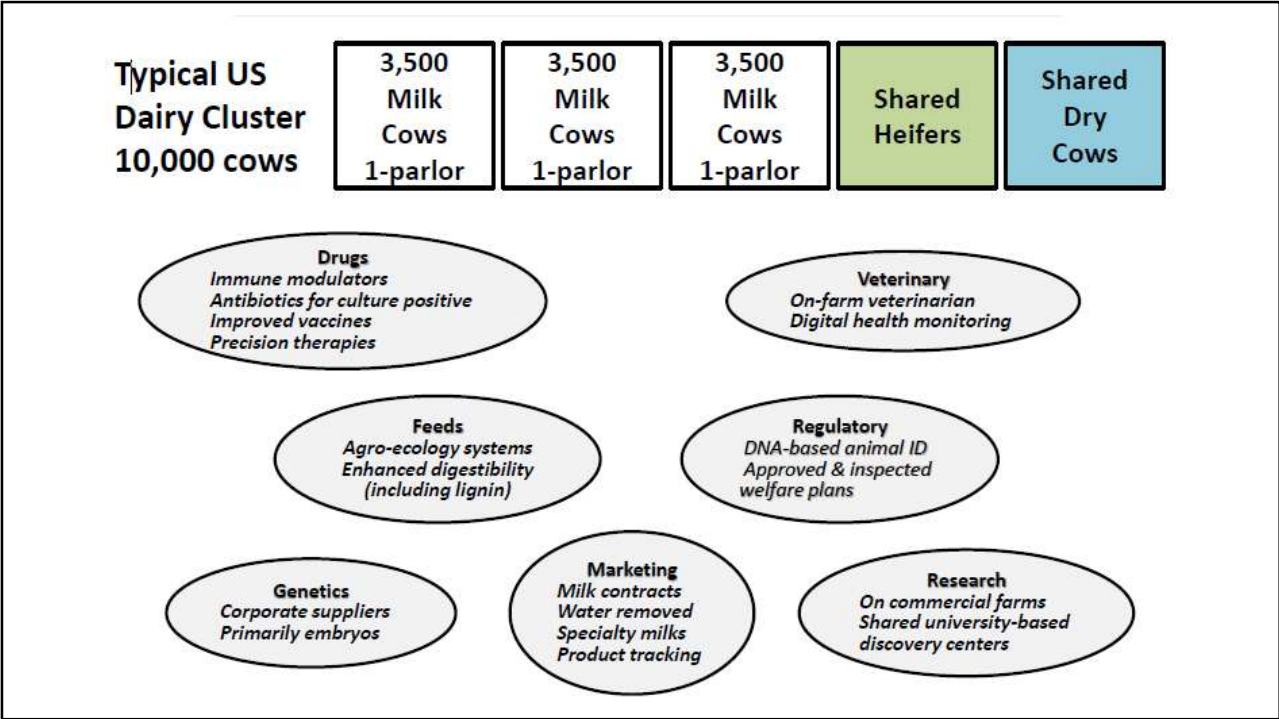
Typical US Dairy Cluster 10,000 cows

3,500 Milk Cows 1-parlor

3,500 Milk Cows 1-parlor

3,500 Milk Cows 1-parlor

Shared Heifers

Shared Dry Cows

Drugs
Immune modulators
Antibiotics for culture positive
Improved vaccines
Precision therapies

Veterinary
On-farm veterinarian
Digital health monitoring

Feeds
Agro-ecology systems
Enhanced digestibility (including lignin)

Regulatory
DNA-based animal ID
Approved & inspected welfare plans

Genetics
Corporate suppliers
Primarily embryos

Marketing
Milk contracts
Water removed
Specialty milks
Product tracking

Research
On commercial farms
Shared university-based discovery centers